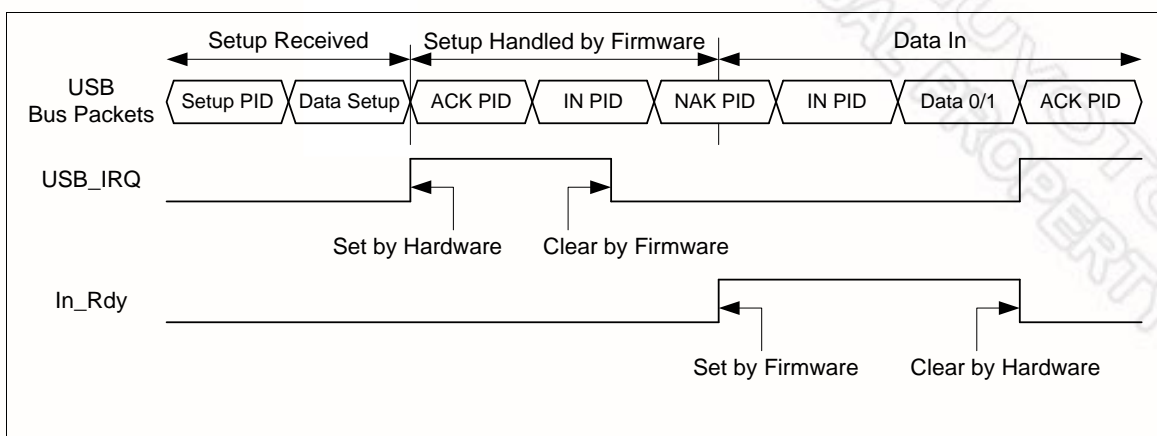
Setup Received
Setup Handled by Firmware
Data In

USB Bus Packets
Setup PID
Data Setup
ACK PID
IN PID
NAK PID
IN PID
Data 0/1
ACK PID

USB_IRQ
Set by Hardware
Clear by Firmware

In_Rdy
Set by Firmware
Clear by Hardware

NUVOTON CONFIDENTIAL PROPERTY